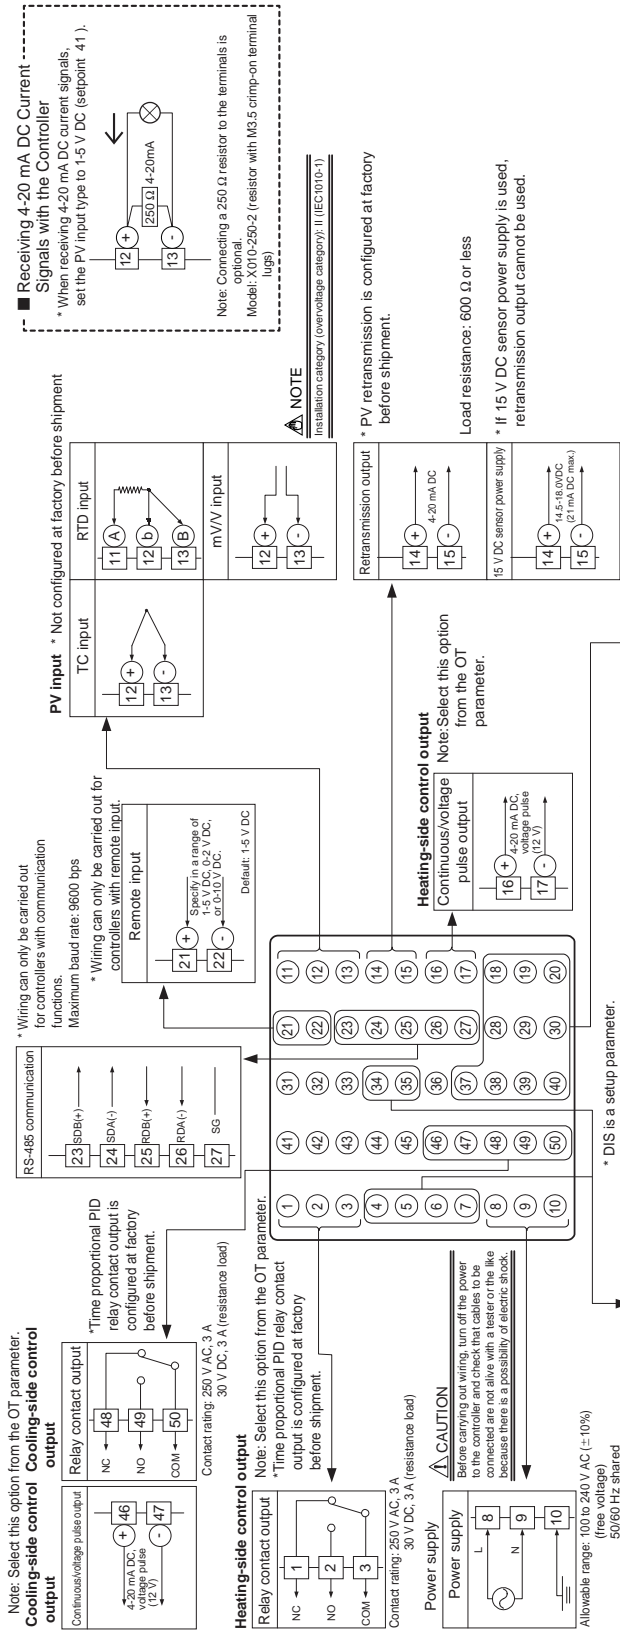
Note: Select this option from the OT parameter.

**Cooling-side control output**

| Continuous/voltage pulse output |
|---|
| 46 + |
| 47 - |

4-20 mA DC, voltage pulse (12 V)

**Cooling-side control output**

| Relay contact output |
|---|
| NC 48 |
| NO 49 |
| COM 50 |

*Time proportional PID relay contact output is configured at factory before shipment.

Contact rating: 250 V AC, 3 A
30 V DC, 3 A (resistance load)

**Heating-side control output** Note: Select this option from the OT parameter.

| Relay contact output |
|---|
| NC 1 |
| NO 2 |
| COM 3 |

*Time proportional PID relay contact output is configured at factory before shipment.

Contact rating: 250 V AC, 3 A
30 V DC, 3 A (resistance load)

Power supply

| Power supply |
|---|
| L 8 |
| N 9 |
| 10 |

Allowable range: 100 to 240 V AC (±10%)
(free voltage)
50/60 Hz shared

⚠ CAUTION
Before carrying out wiring, turn off the power to the controller and check that cables to be connected are not alive with a tester or the like because there is a possibility of electric shock.

| RS-485 communication |
|---|
| 23 SDB(+) |
| 24 SDA(-) |
| 25 RDB(+) |
| 26 RDA(-) |
| 27 SG |

* Wiring can only be carried out for controllers with communication functions.
Maximum baud rate: 9600 bps

* Wiring can only be carried out for controllers with remote input.

| Remote input |
|---|
| 21 + |
| 22 - |

Specify in a range of 1-5 V DC, 0-2 V DC, or 0-10 V DC.
Default: 1-5 V DC

1 2 3 4 5 6 7 8 9 10
41 42 43 44 45 46 47 48 49 50
31 32 33 34 35 36 37 38 39 40
21 22 23 24 25 26 27 28 29 30
11 12 13 14 15 16 17 18 19 20

* DIS is a setup parameter.

**Heating-side control output** Note: Select this option from the OT parameter.

| Continuous/voltage pulse output |
|---|
| 16 + |
| 17 - |

4-20 mA DC, voltage pulse (12 V)

**PV input** * Not configured at factory before shipment

| TC input | RTD input |
|---|---|
| 12 + | 11 A |
| 13 - | 12 b |
| | 13 B |

| mV/V input |
|---|
| 12 + |
| 13 - |

⚠ NOTE
Installation category (overvoltage category): II (IEC1010-1)

| Retransmission output |
|---|
| 14 + |
| 15 - |

4-20 mA DC

* PV retransmission is configured at factory before shipment.

Load resistance: 600 Ω or less

| 15 V DC sensor power supply |
|---|
| 14 + |
| 15 - |

14.5-18.0VDC (21 mA DC max.)

* If 15 V DC sensor power supply is used, retransmission output cannot be used.

■ Receiving 4-20 mA DC Current Signals with the Controller
* When receiving 4-20 mA DC current signals, set the PV input type to 1-5 V DC (setpoint 41).

12 + 13 - 250 Ω 4-20mA

Note: Connecting a 250 Ω resistor to the terminals is optional.
Model: X010-250-2 (resistor with M3.5 crimp-on terminal lugs)